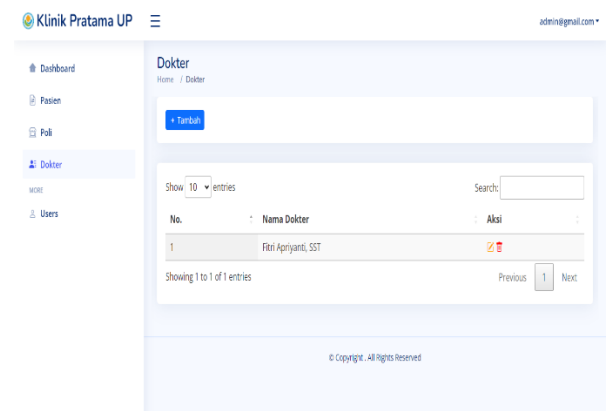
Klinik Pratama UP

admin@gmail.com

Dashboard

Pasien

Poli

Dokter

MORE

Users

Dokter

Home / Dokter

+ Tambah

Show 10 entries

Search:

| No. | Nama Dokter | Aksi |
|---|---|---|
| 1 | Fitri Apriyanti, SST | |

Showing 1 to 1 of 1 entries

Previous 1 Next

© Copyright . All Rights Reserved